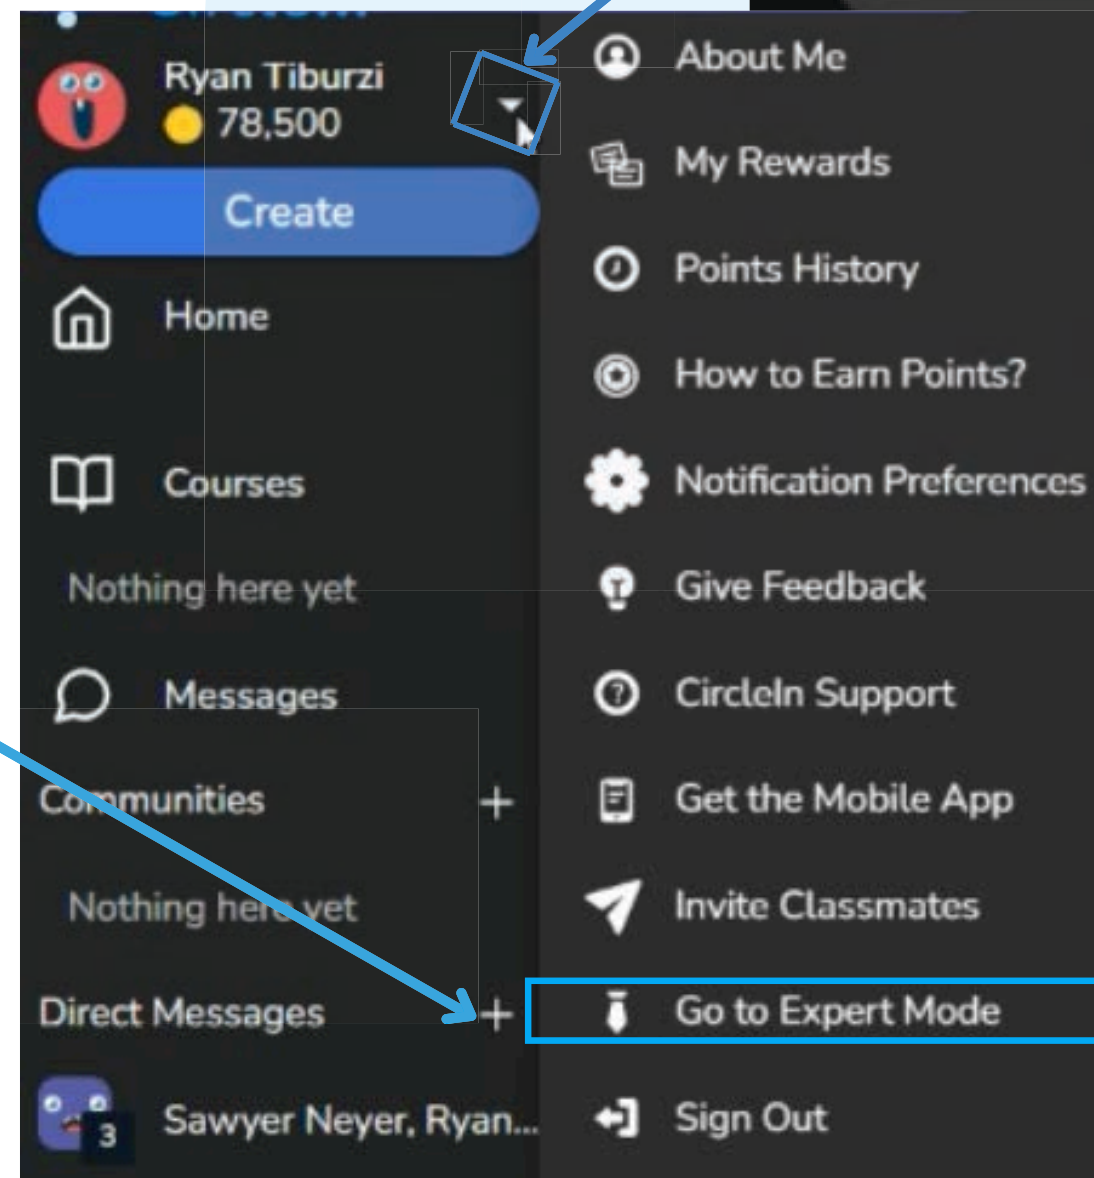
Ryan Tiburzi
78,500

Create

Home

Courses

Nothing here yet

Messages

Communities +

Nothing here yet

Direct Messages +

3 Sawyer Neyer, Ryan...

About Me

My Rewards

Points History

How to Earn Points?

Notification Preferences

Give Feedback

CircleIn Support

Get the Mobile App

Invite Classmates

Go to Expert Mode

Sign Out